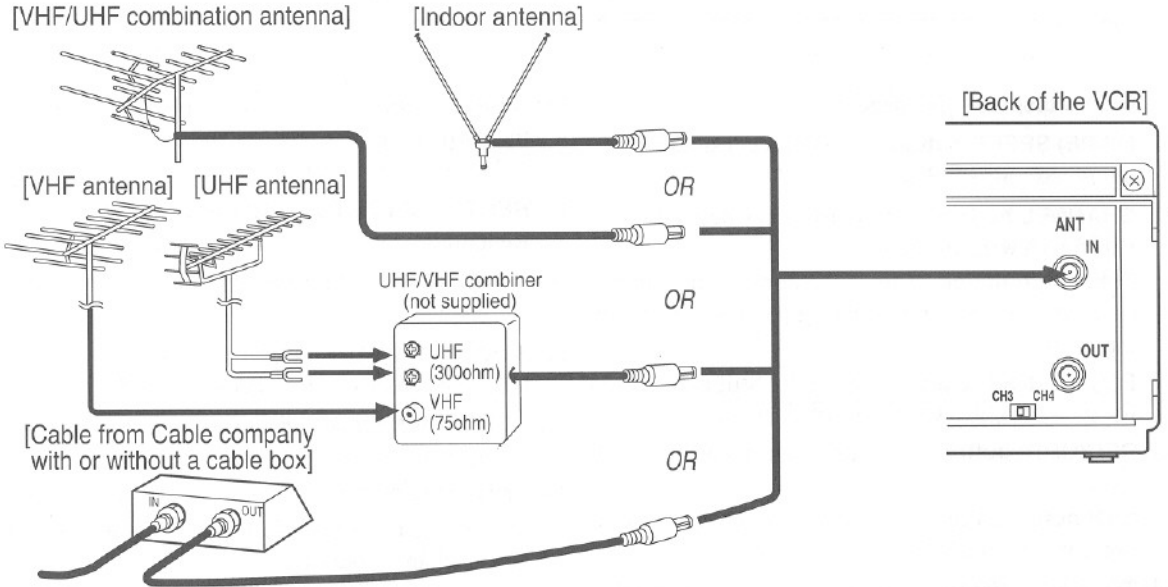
[VHF/UHF combination antenna]

[Indoor antenna]

[Back of the VCR]

[VHF antenna] [UHF antenna]

OR

ANT

IN

UHF/VHF combiner
(not supplied)

OR

UHF
(300ohm)

VHF
(75ohm)

OUT

CH3 CH4

[Cable from Cable company with or without a cable box]

OR

IN

OUT